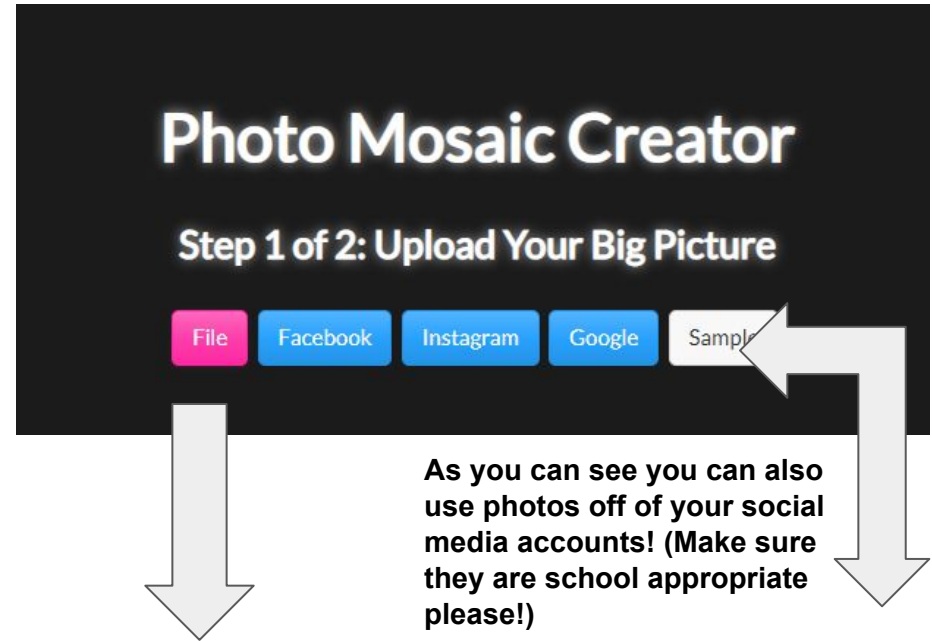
Photo Mosaic Creator

Step 1 of 2: Upload Your Big Picture

File Facebook Instagram Google Sampl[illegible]

As you can see you can also use photos off of your social media accounts! (Make sure they are school appropriate please!)